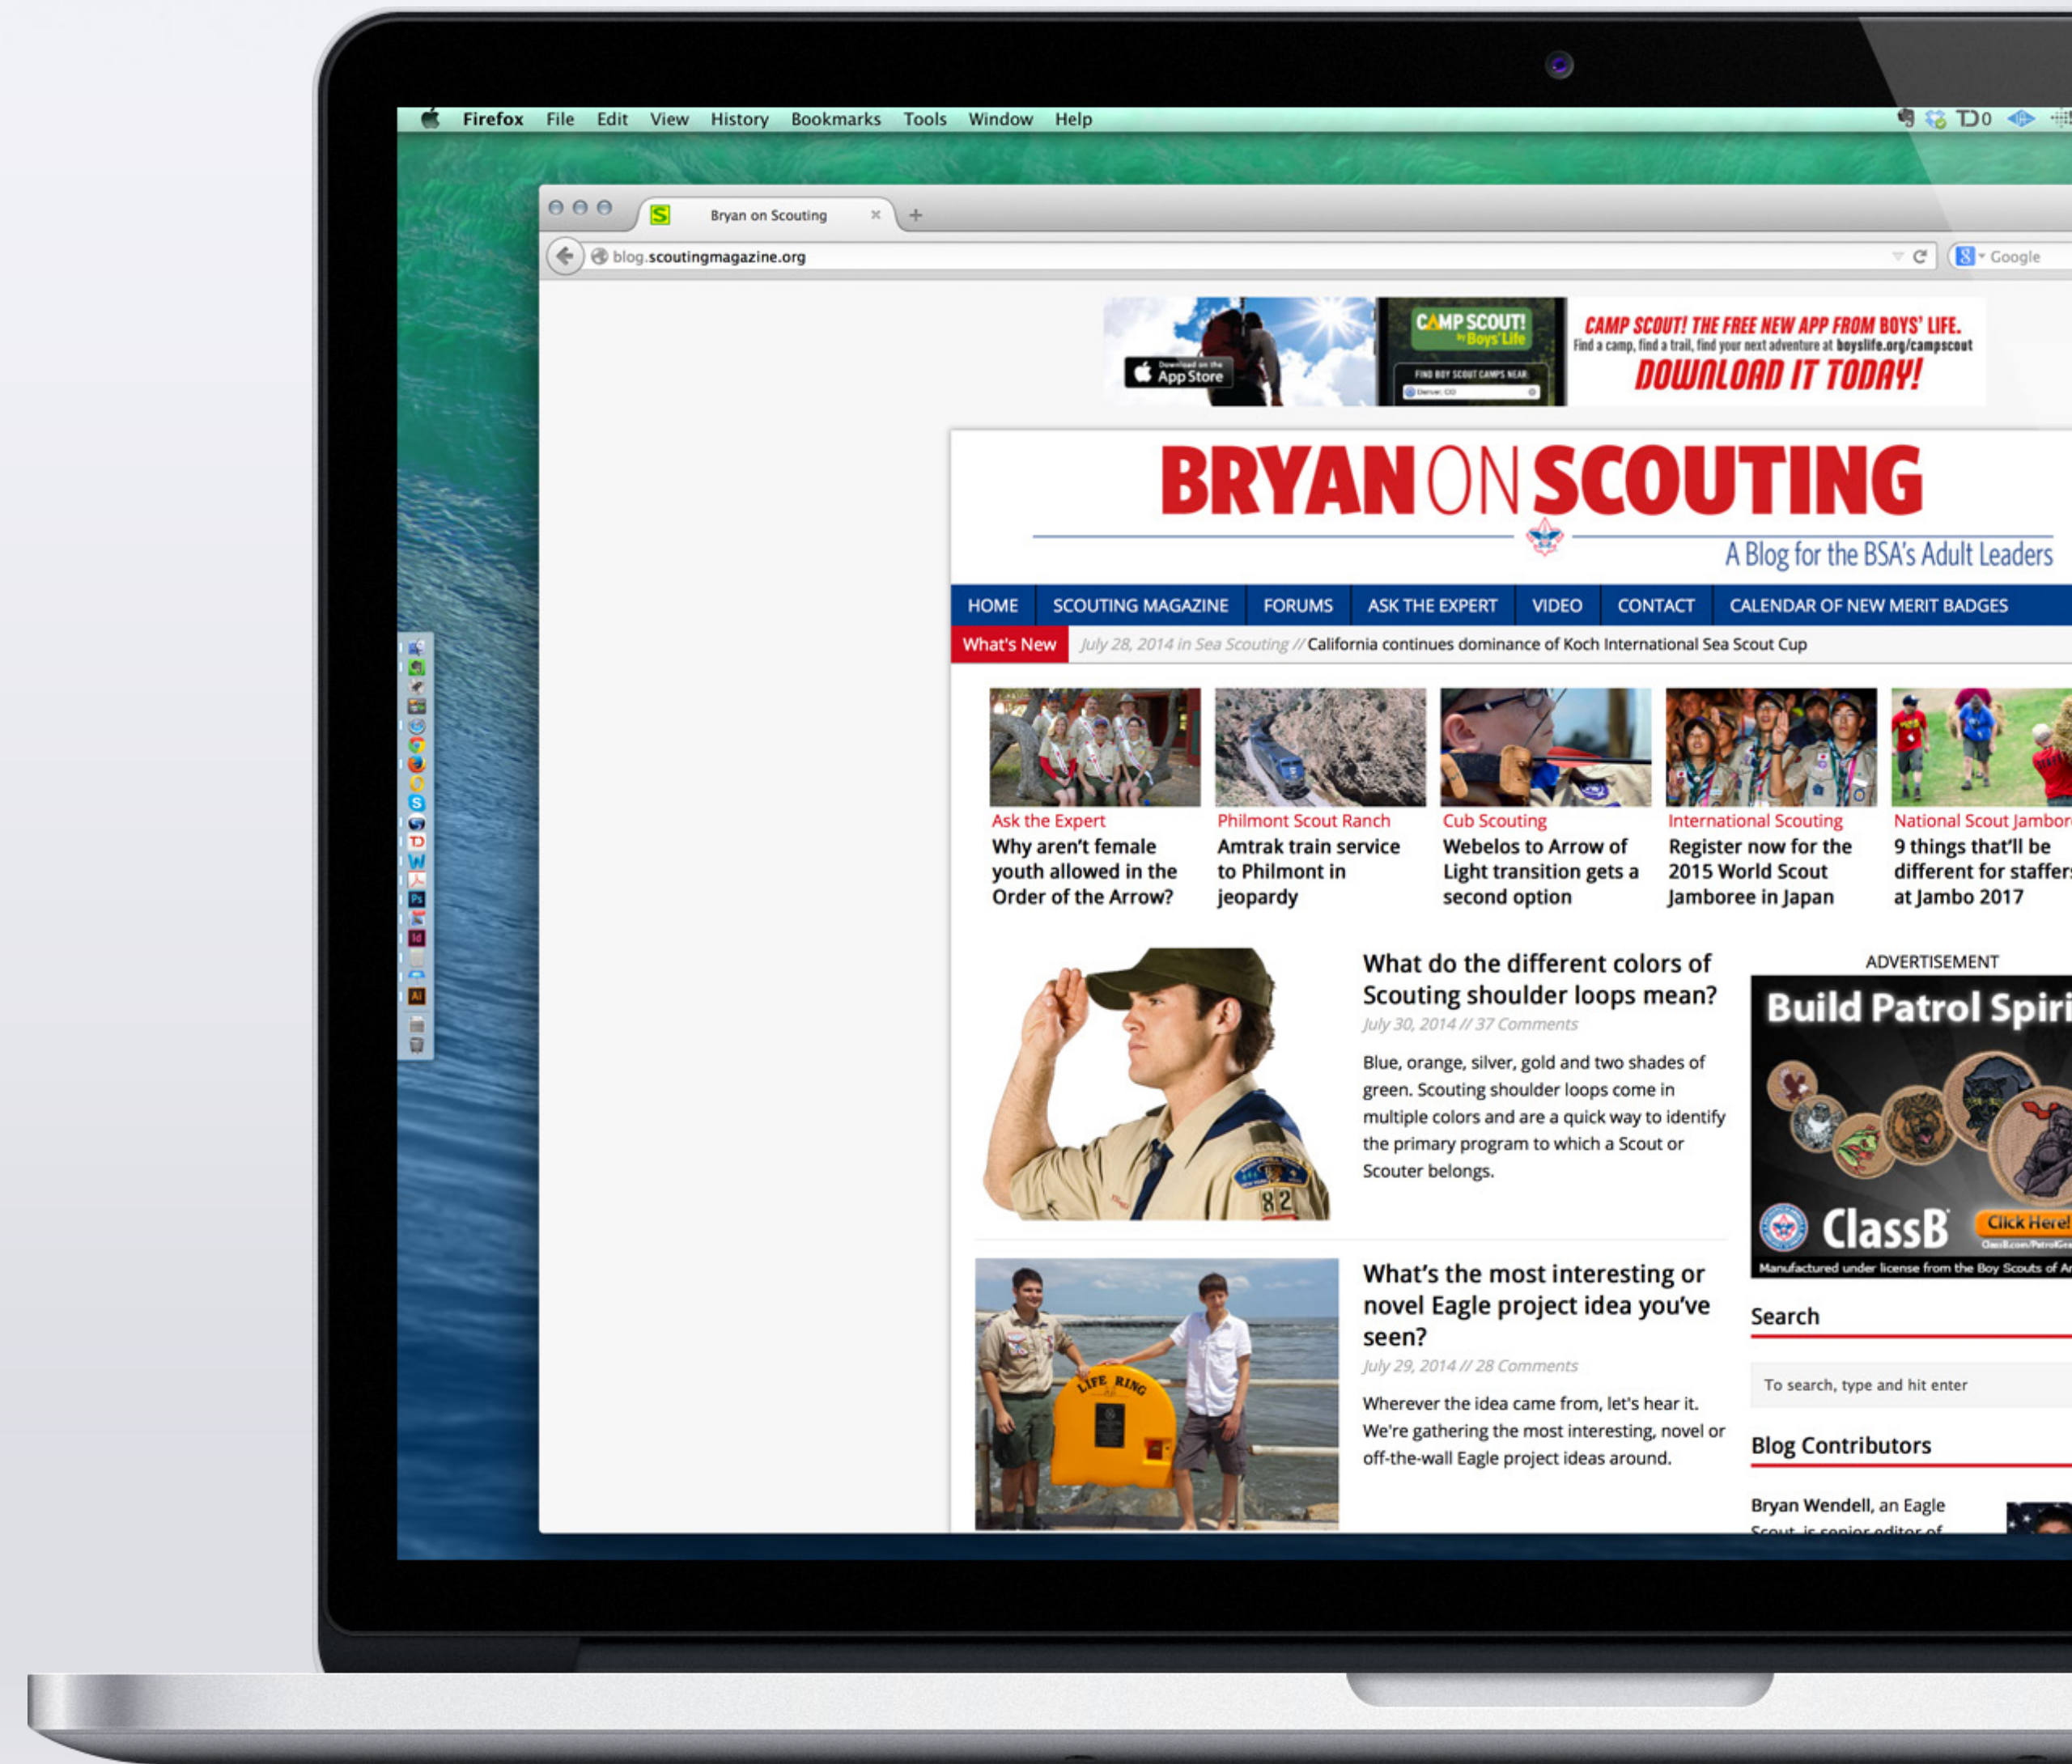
Firefox File Edit View History Bookmarks Tools Window Help

Bryan on Scouting

blog.scoutingmagazine.org

Google

Download on the App Store

CAMP SCOUT! by Boys' Life

FIND BOY SCOUT CAMPS NEAR

CAMP SCOUT! THE FREE NEW APP FROM BOYS' LIFE.
Find a camp, find a trail, find your next adventure at boyslife.org/campscout
DOWNLOAD IT TODAY!

BRYAN ON SCOUTING
A Blog for the BSA's Adult Leaders

HOME SCOUTING MAGAZINE FORUMS ASK THE EXPERT VIDEO CONTACT CALENDAR OF NEW MERIT BADGES

What's New July 28, 2014 in Sea Scouting // California continues dominance of Koch International Sea Scout Cup

Ask the Expert
Why aren't female youth allowed in the Order of the Arrow?

Philmont Scout Ranch
Amtrak train service to Philmont in jeopardy

Cub Scouting
Webelos to Arrow of Light transition gets a second option

International Scouting
Register now for the 2015 World Scout Jamboree in Japan

National Scout Jambor
9 things that'll be different for staffer at Jambo 2017

What do the different colors of Scouting shoulder loops mean?
July 30, 2014 // 37 Comments
Blue, orange, silver, gold and two shades of green. Scouting shoulder loops come in multiple colors and are a quick way to identify the primary program to which a Scout or Scouter belongs.

What's the most interesting or novel Eagle project idea you've seen?
July 29, 2014 // 28 Comments
Wherever the idea came from, let's hear it. We're gathering the most interesting, novel or off-the-wall Eagle project ideas around.

LIFE RING

ADVERTISEMENT
Build Patrol Spiri
ClassB
Click Here!
Manufactured under license from the Boy Scouts of A

Search
To search, type and hit enter

Blog Contributors
Bryan Wendell, an Eagle Scout, is senior editor of